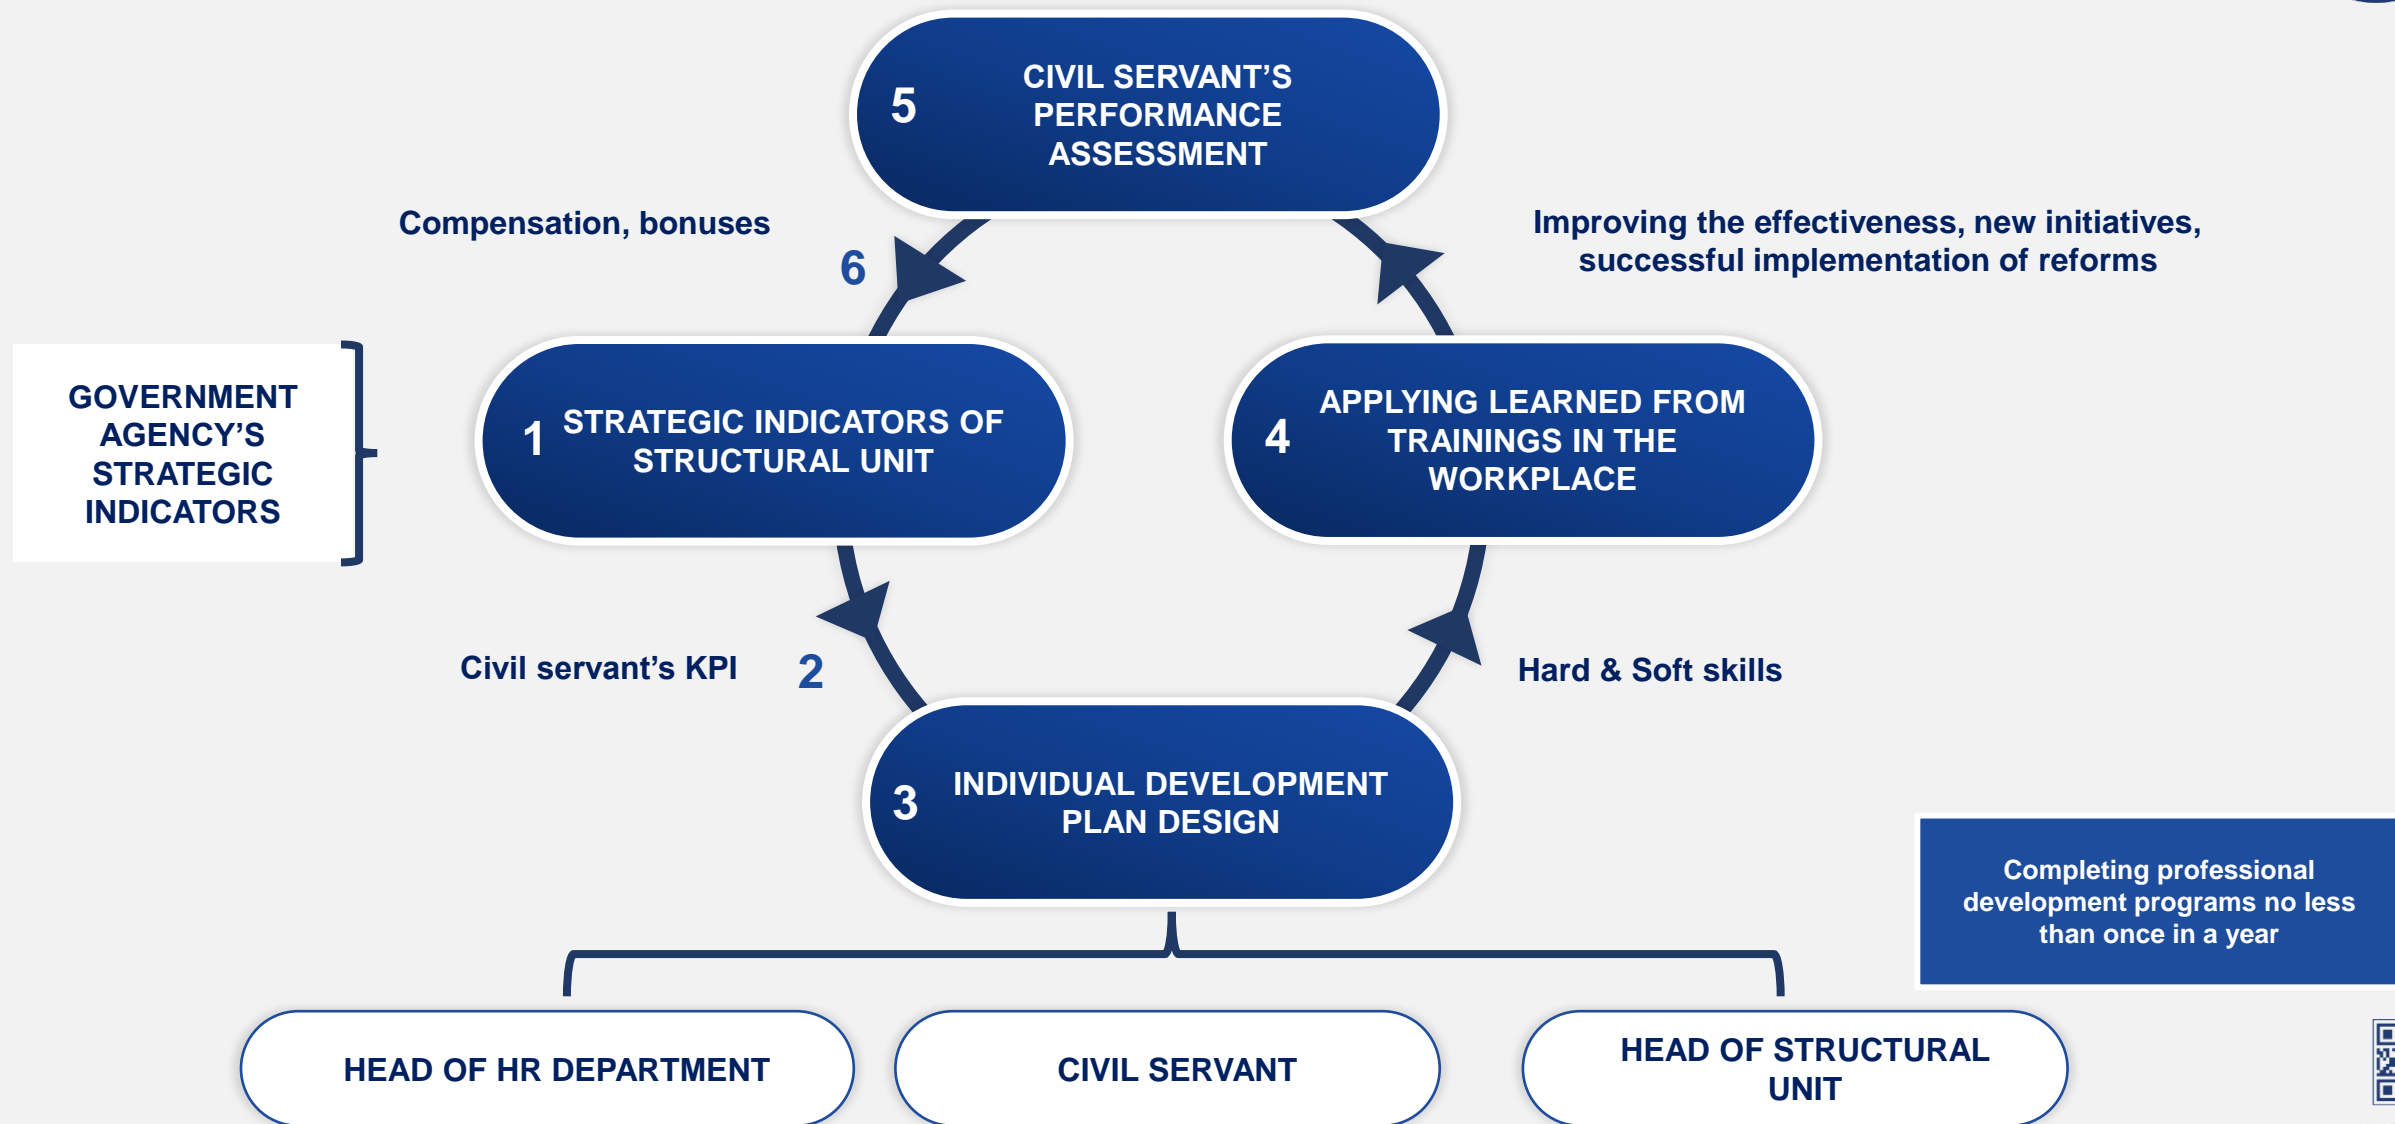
5 CIVIL SERVANT'S PERFORMANCE ASSESSMENT

Compensation, bonuses

6

Improving the effectiveness, new initiatives, successful implementation of reforms

GOVERNMENT AGENCY'S STRATEGIC INDICATORS

1 STRATEGIC INDICATORS OF STRUCTURAL UNIT

4 APPLYING LEARNED FROM TRAININGS IN THE WORKPLACE

Civil servant's KPI

2

Hard & Soft skills

3 INDIVIDUAL DEVELOPMENT PLAN DESIGN

Completing professional development programs no less than once in a year

HEAD OF HR DEPARTMENT

CIVIL SERVANT

HEAD OF STRUCTURAL UNIT